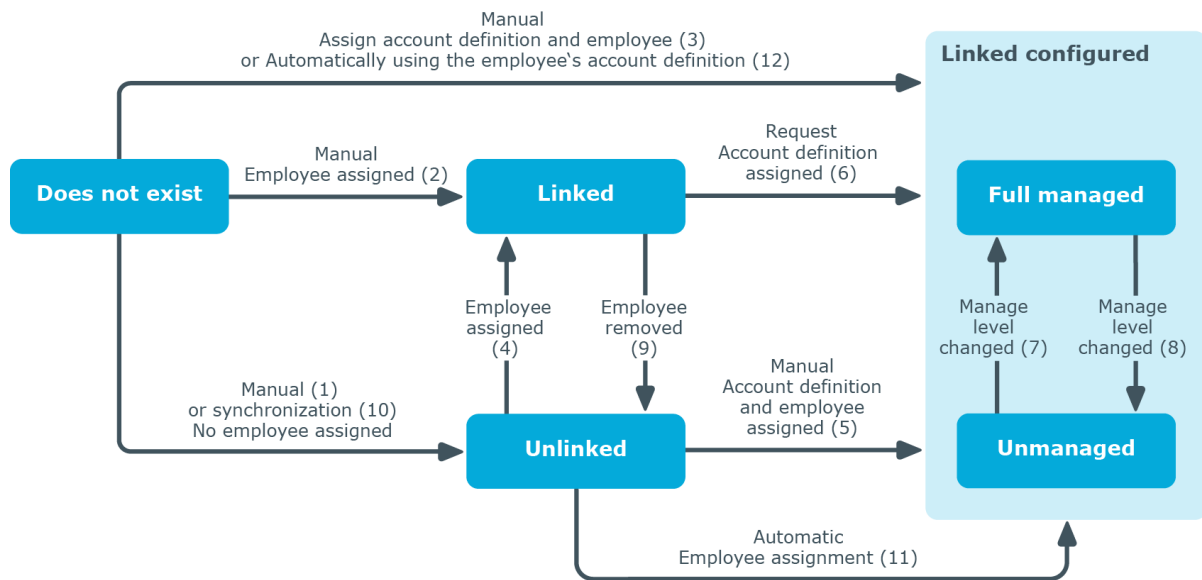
Manual
Assign account definition and employee (3)
or Automatically using the employee‘s account definition (12)

Linked configured

Does not exist

Manual
Employee assigned (2)

Linked

Request
Account definition
assigned (6)

Full managed

Employee
assigned
(4)

Employee
removed
(9)

Manage
level
changed (7)

Manage
level
changed (8)

Manual (1)
or synchronization (10)
No employee assigned

Unlinked

Manual
Account definition
and employee
assigned (5)

Unmanaged

Automatic
Employee assignment (11)